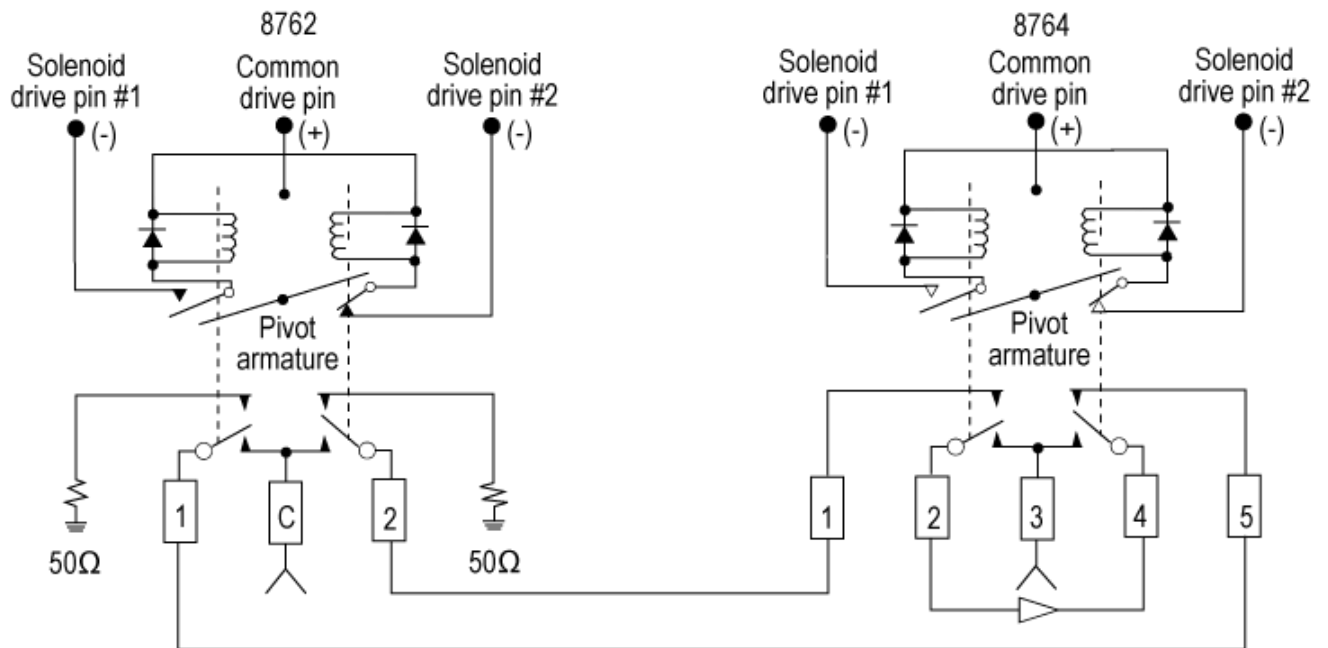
8762

Solenoid drive pin #1
(-)

Common drive pin
(+)

Solenoid drive pin #2
(-)

Pivot armature

50Ω

1

C

2

50Ω

8764

Solenoid drive pin #1
(-)

Common drive pin
(+)

Solenoid drive pin #2
(-)

Pivot armature

1

2

3

4

5